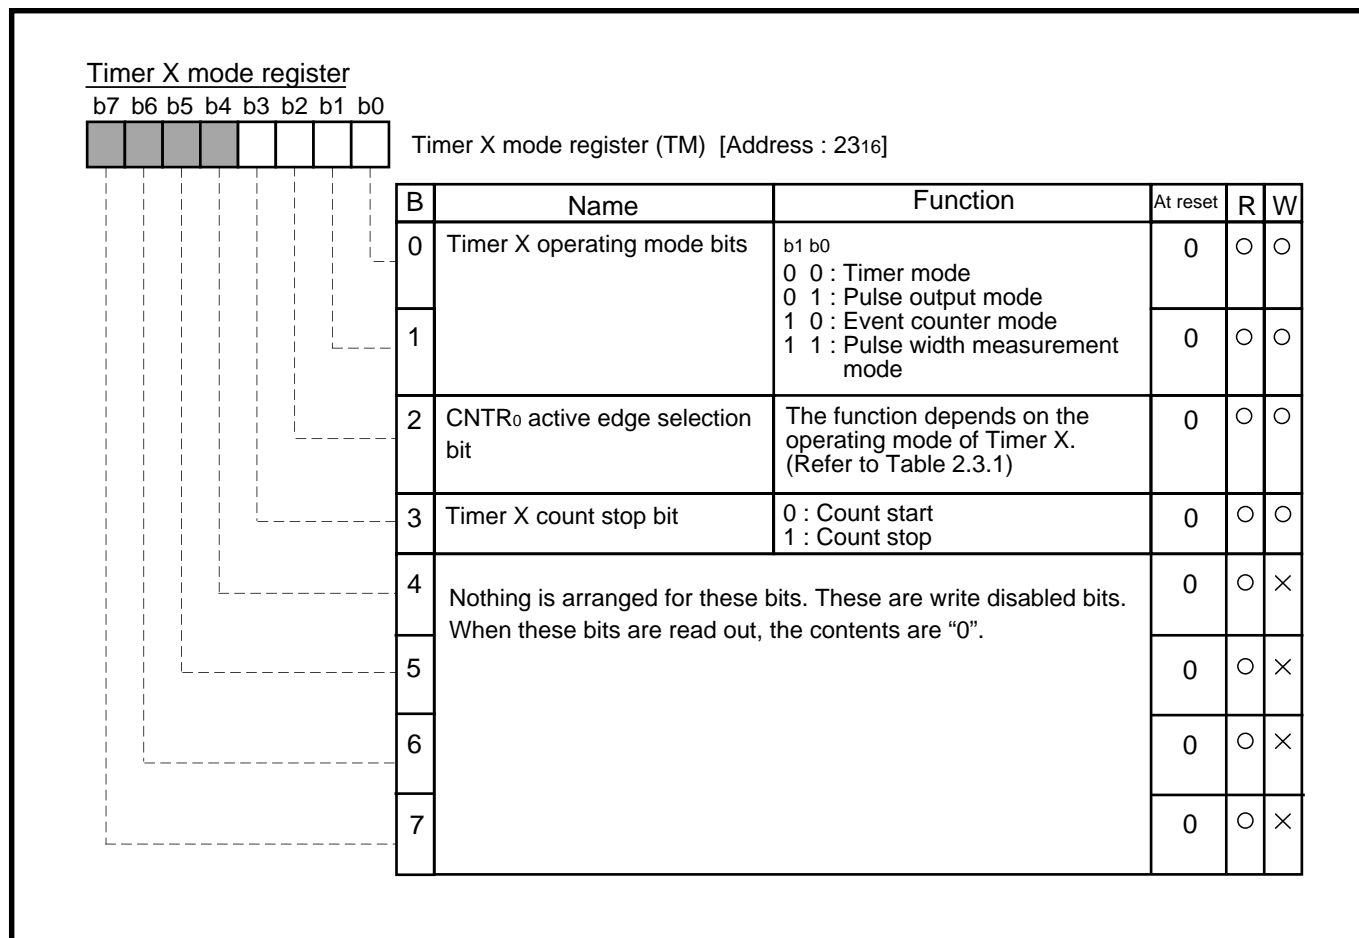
Timer X mode register

b7 b6 b5 b4 b3 b2 b1 b0

Timer X mode register (TM) [Address : $23_{16}$]

| B | Name | Function | At reset | R | W |
|---|---|---|---|---|---|
| 0 | Timer X operating mode bits | b1 b0<br>0 0 : Timer mode<br>0 1 : Pulse output mode<br>1 0 : Event counter mode<br>1 1 : Pulse width measurement mode | 0 | ○ | ○ |
| 1 | | | 0 | ○ | ○ |
| 2 | CNTR$_0$ active edge selection bit | The function depends on the operating mode of Timer X. (Refer to Table 2.3.1) | 0 | ○ | ○ |
| 3 | Timer X count stop bit | 0 : Count start<br>1 : Count stop | 0 | ○ | ○ |
| 4 | Nothing is arranged for these bits. These are write disabled bits. When these bits are read out, the contents are “0”. | | 0 | ○ | × |
| 5 | | | 0 | ○ | × |
| 6 | | | 0 | ○ | × |
| 7 | | | 0 | ○ | × |